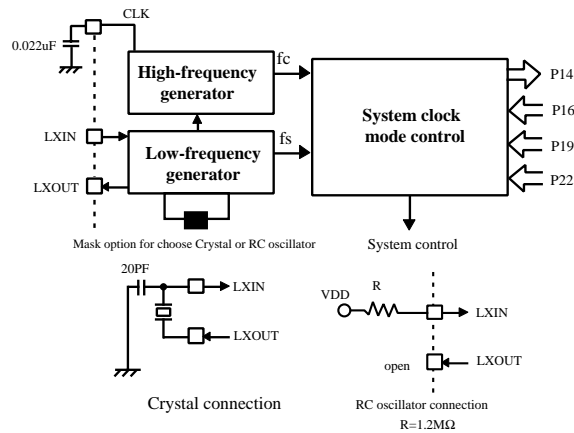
CLK
0.022uF
High-frequency generator
fc
LXIN
Low-frequency generator
fs
LXOUT
System clock mode control
P14
P16
P19
P22
Mask option for choose Crystal or RC oscillator
System control
20PF
LXIN
LXOUT
Crystal connection
VDD
R
LXIN
open
LXOUT
RC oscillator connection
R=1.2MΩ